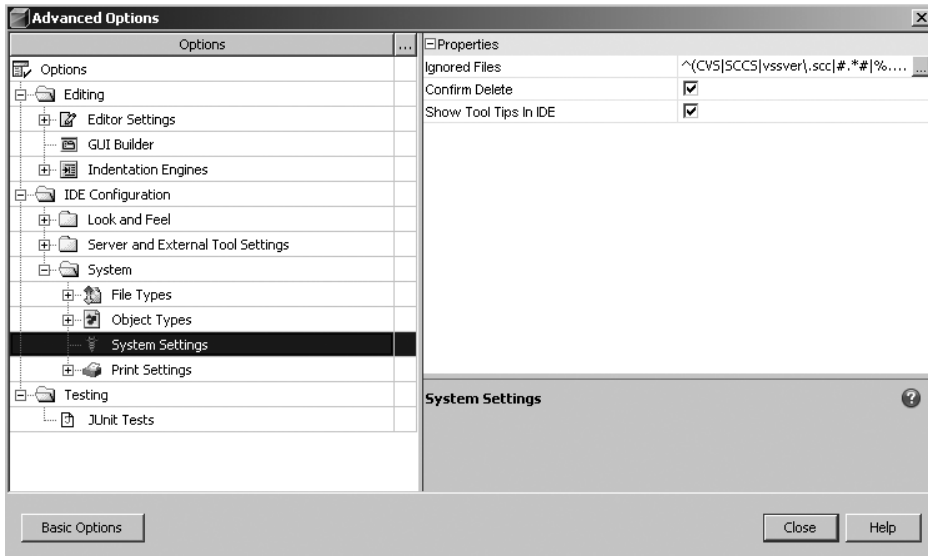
Advanced Options

Options ...

Options
Editing
Editor Settings
GUI Builder
Indentation Engines
IDE Configuration
Look and Feel
Server and External Tool Settings
System
File Types
Object Types
System Settings
Print Settings
Testing
JUnit Tests

Properties

| | |
|---|---|
| Ignored Files | ^(CVS\|SCCS\|vssver\.scc\|#.*#\|%.... |
| Confirm Delete | ☑ |
| Show Tool Tips In IDE | ☑ |

System Settings

Basic Options

Close Help